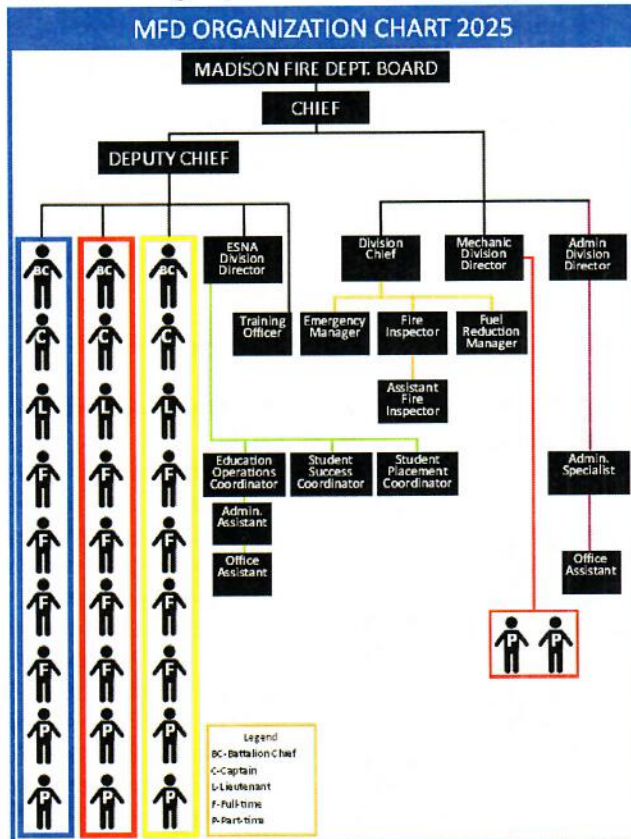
MFD ORGANIZATION CHART 2025

MADISON FIRE DEPT. BOARD

CHIEF

DEPUTY CHIEF

BC
C
L
F
F
F
F
P
P

BC
C
L
F
F
F
F
P
P

BC
C
L
F
F
F
F
P
P

ESNA Division Director

Training Officer

Division Chief

Mechanic Division Director

Admin Division Director

Emergency Manager

Fire Inspector

Fuel Reduction Manager

Assistant Fire Inspector

Education Operations Coordinator

Student Success Coordinator

Student Placement Coordinator

Admin. Assistant

Office Assistant

Admin. Specialist

Office Assistant

P P

Legend
BC-Battalion Chief
C-Captain
L-Lieutenant
F-Full-time
P-Part-time